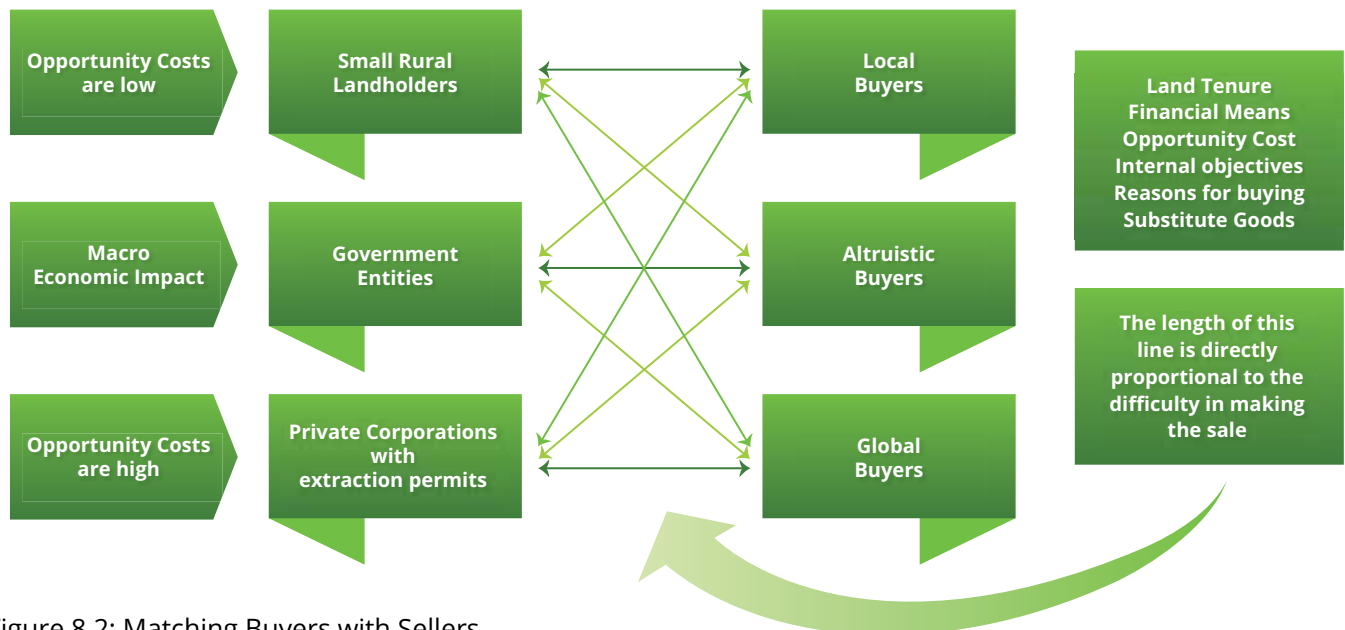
Opportunity Costs are low

Small Rural Landholders

Local Buyers

Land Tenure
Financial Means
Opportunity Cost
Internal objectives
Reasons for buying
Substitute Goods

Macro Economic Impact

Government Entities

Altruistic Buyers

The length of this line is directly proportional to the difficulty in making the sale

Opportunity Costs are high

Private Corporations with extraction permits

Global Buyers

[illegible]igure 8.2: Matching Buyers with Sellers